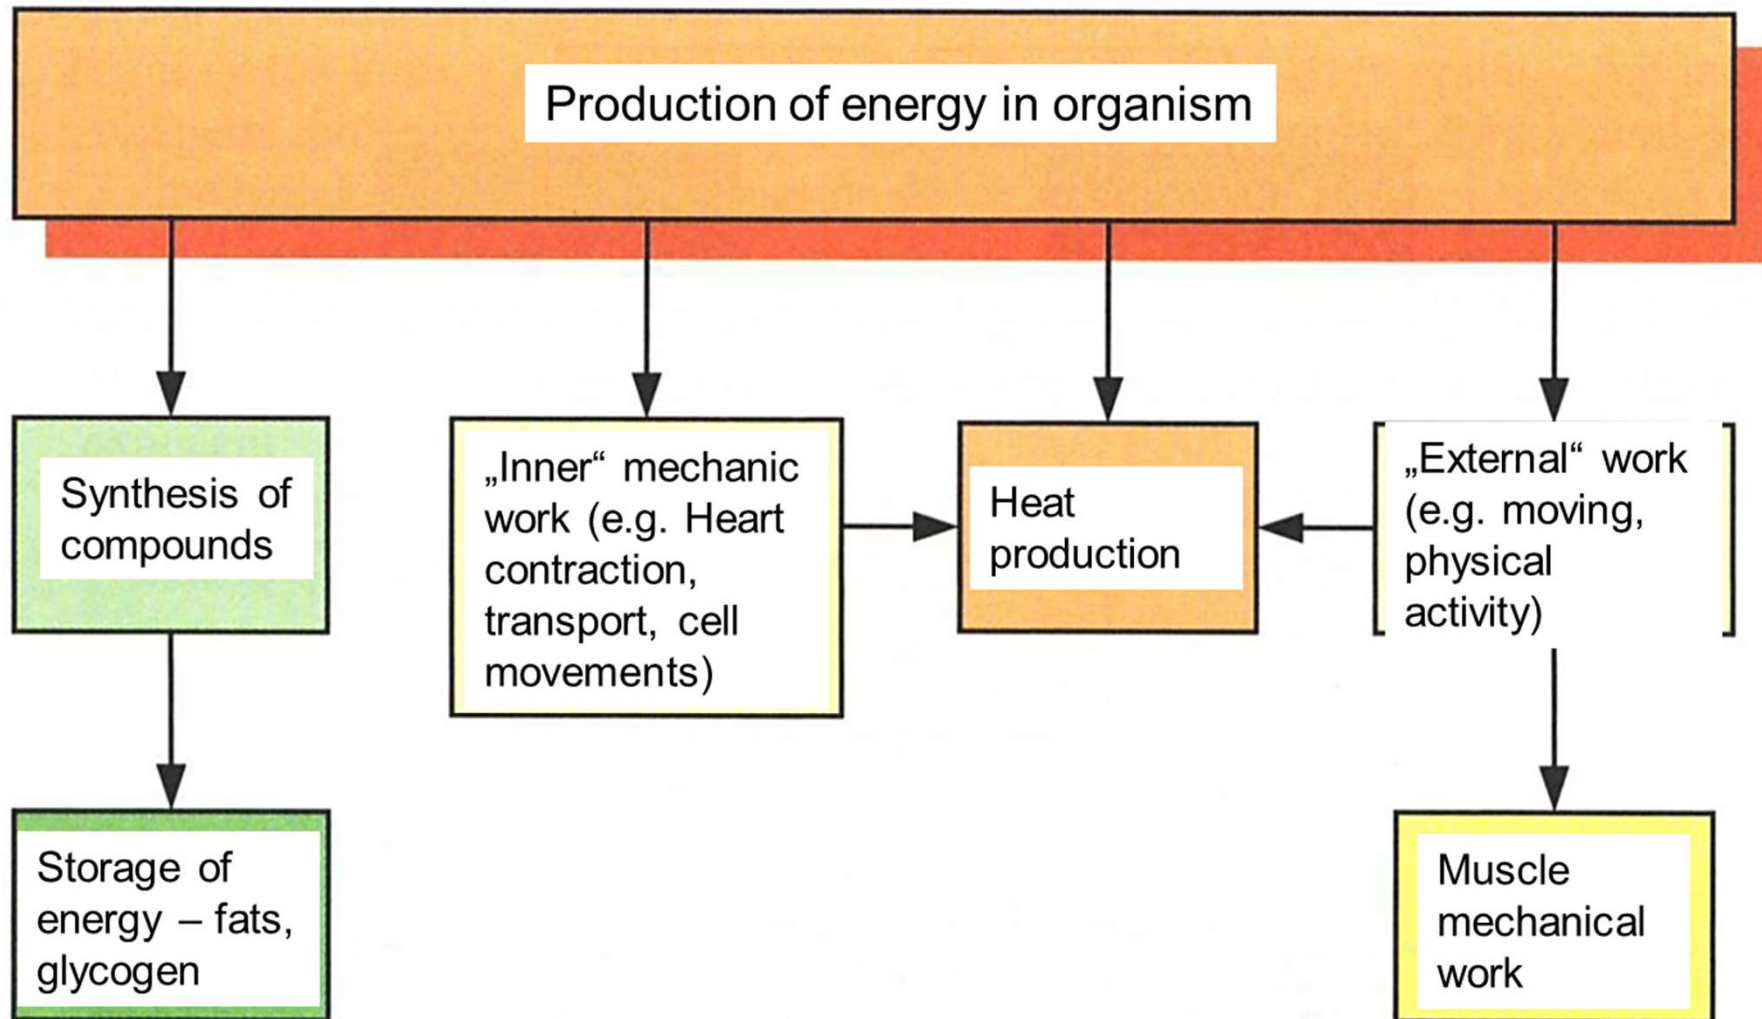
Production of energy in organism

Synthesis of compounds

„Inner“ mechanic work (e.g. Heart contraction, transport, cell movements)

Heat production

„External“ work (e.g. moving, physical activity)

Storage of energy – fats, glycogen

Muscle mechanical work